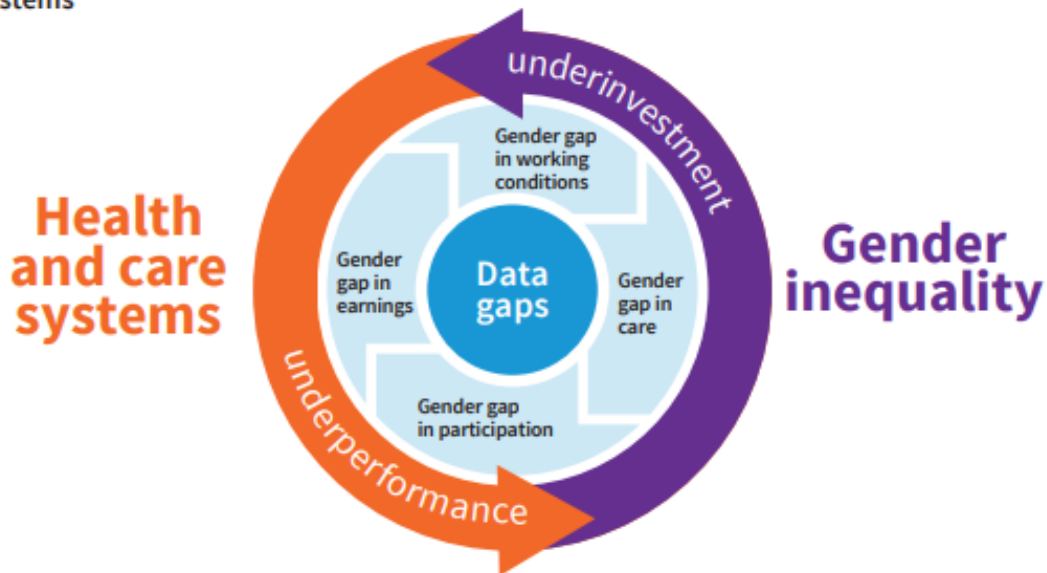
stems

Health and care systems

underinvestment

Gender gap in working conditions

Gender gap in earnings

Data gaps

Gender gap in care

Gender gap in participation

underperformance

Gender inequality